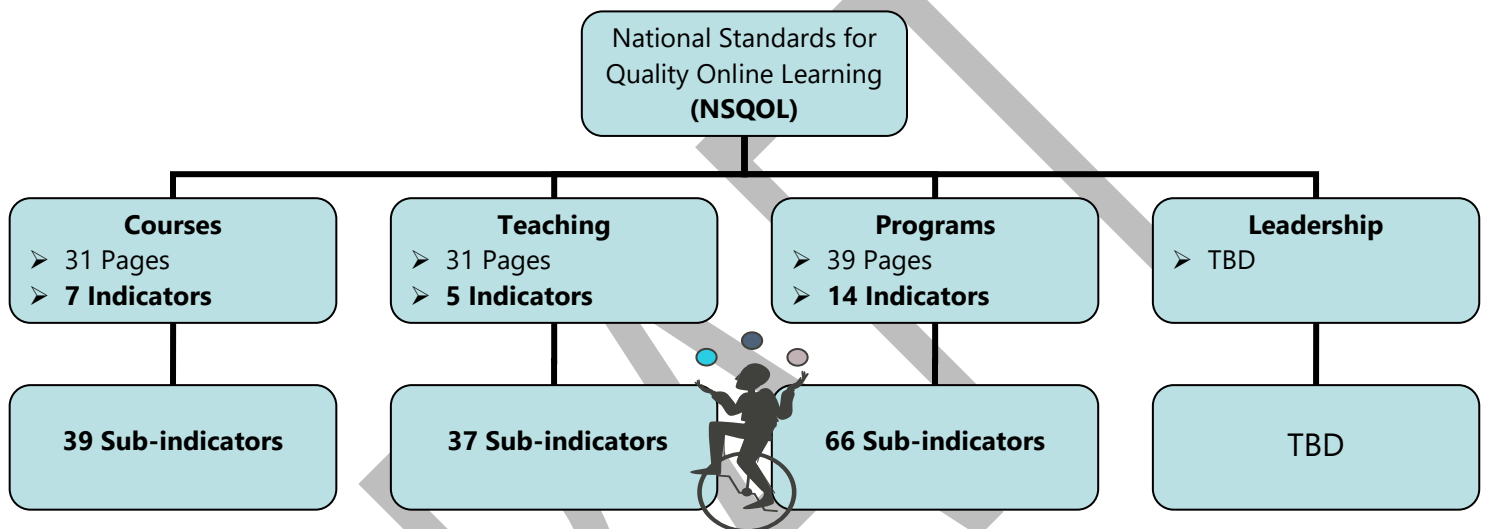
National Standards for Quality Online Learning
**(NSQOL)**

**Courses**
- 31 Pages
- **7 Indicators**

**Teaching**
- 31 Pages
- **5 Indicators**

**Programs**
- 39 Pages
- **14 Indicators**

**Leadership**
- TBD

**39 Sub-indicators**

**37 Sub-indicators**

**66 Sub-indicators**

TBD